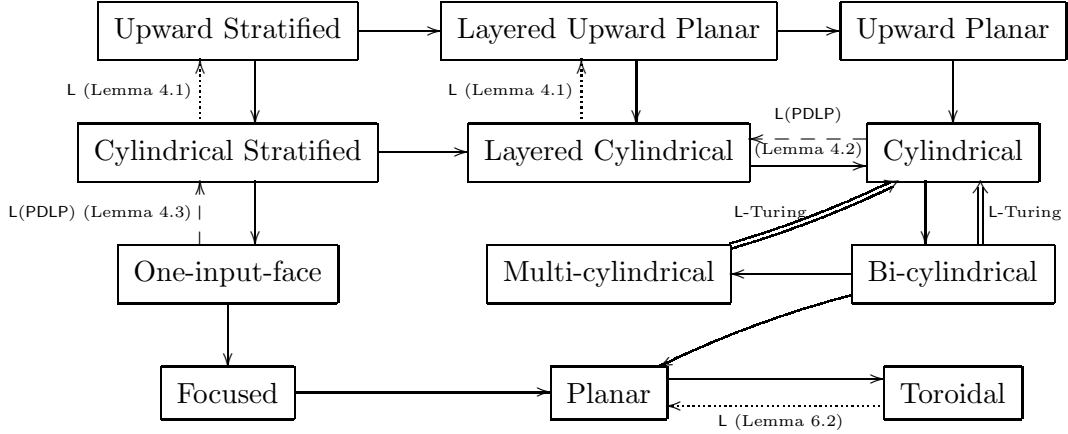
Upward Stratified
Layered Upward Planar
Upward Planar
L (Lemma 4.1)
L (Lemma 4.1)
L(PDLP)
(Lemma 4.2)
Cylindrical Stratified
Layered Cylindrical
Cylindrical
L(PDLP) (Lemma 4.3)
L-Turing
L-Turing
One-input-face
Multi-cylindrical
Bi-cylindrical
Focused
Planar
Toroidal
L (Lemma 6.2)